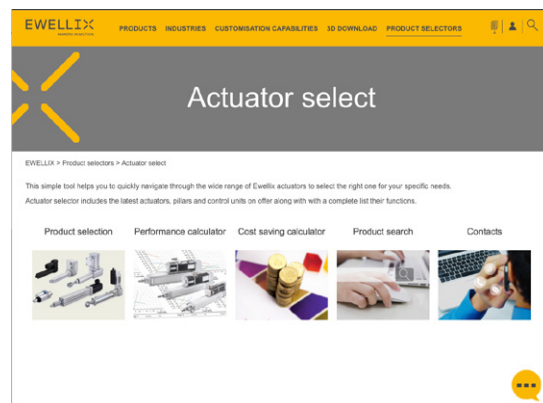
EWELLIX

PRODUCTS INDUSTRIES CUSTOMISATION CAPABILITIES 3D DOWNLOAD PRODUCT SELECTORS

Actuator select

EWELLIX > Product selectors > Actuator select

This simple tool helps you to quickly navigate through the wide range of Ewellix actuators to select the right one for your specific needs.

Actuator selector includes the latest actuators, pillars and control units on offer along with with a complete list their functions.

Product selection

Performance calculator

Cost saving calculator

Product search

Contacts